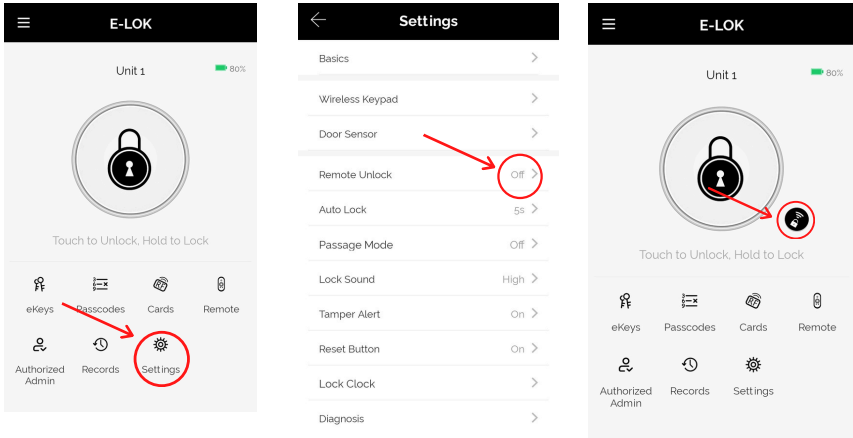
E-LOK

Unit 1

80%

Touch to Unlock, Hold to Lock

eKeys
Passcodes
Cards
Remote
Authorized Admin
Records
Settings

Settings

Basics
Wireless Keypad
Door Sensor
Remote Unlock Off
Auto Lock 5s
Passage Mode Off
Lock Sound High
Tamper Alert On
Reset Button On
Lock Clock
Diagnosis

E-LOK

Unit 1

80%

Touch to Unlock, Hold to Lock

eKeys
Passcodes
Cards
Remote
Authorized Admin
Records
Settings